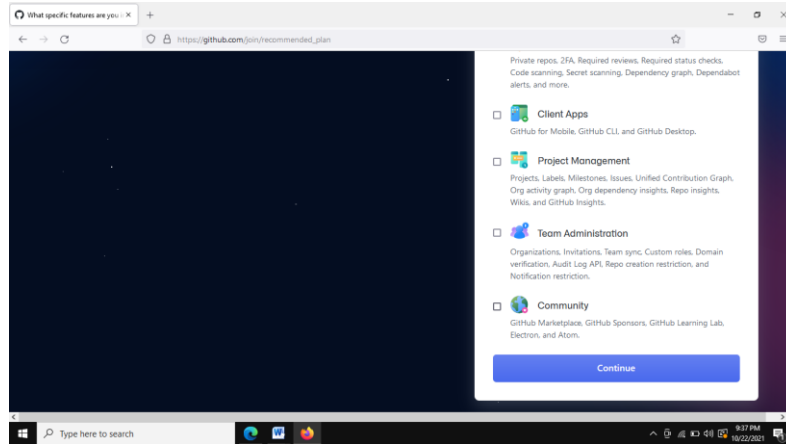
What specific features are you ×

https://github.com/join/recommended_plan

Private repos, 2FA, Required reviews, Required status checks, Code scanning, Secret scanning, Dependency graph, Dependabot alerts, and more.

Client Apps

GitHub for Mobile, GitHub CLI, and GitHub Desktop.

Project Management

Projects, Labels, Milestones, Issues, Unified Contribution Graph, Org activity graph, Org dependency insights, Repo insights, Wikis, and GitHub Insights.

Team Administration

Organizations, Invitations, Team sync, Custom roles, Domain verification, Audit Log API, Repo creation restriction, and Notification restriction.

Community

GitHub Marketplace, GitHub Sponsors, GitHub Learning Lab, Electron, and Atom.

Continue

Type here to search

9:37 PM
10/22/2021